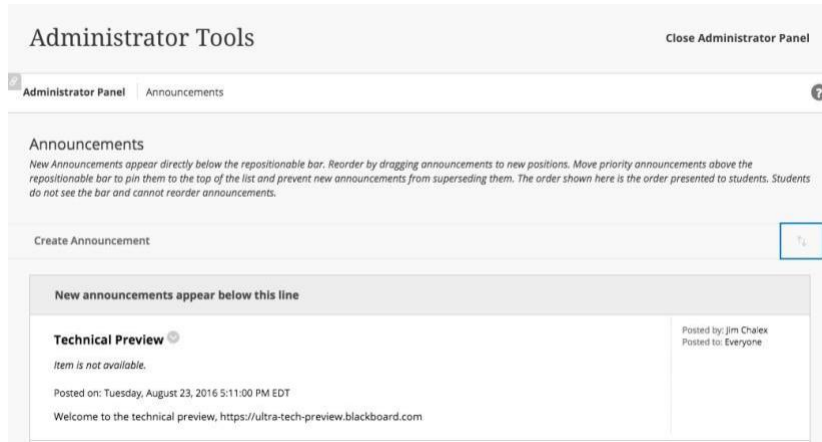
Administrator Tools

Close Administrator Panel

Administrator Panel | Announcements

Announcements

New Announcements appear directly below the repositionable bar. Reorder by dragging announcements to new positions. Move priority announcements above the repositionable bar to pin them to the top of the list and prevent new announcements from superseding them. The order shown here is the order presented to students. Students do not see the bar and cannot reorder announcements.

Create Announcement

New announcements appear below this line

Technical Preview

Item is not available.

Posted on: Tuesday, August 23, 2016 5:11:00 PM EDT

Welcome to the technical preview, https://ultra-tech-preview.blackboard.com

Posted by: Jim Chalex
Posted to: Everyone